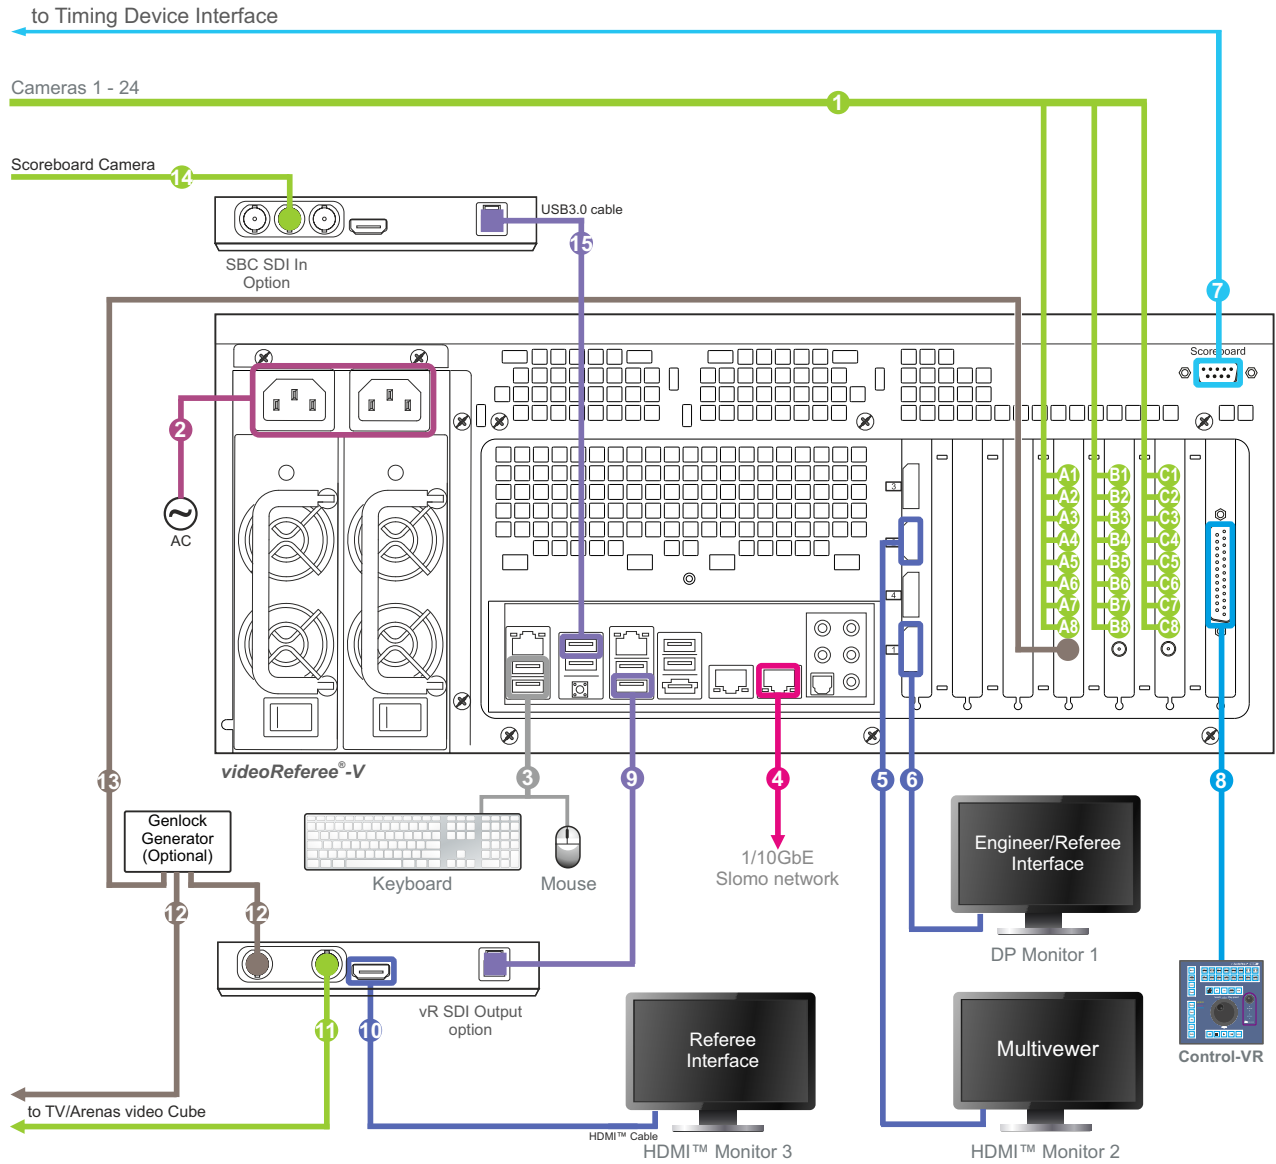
to Timing Device Interface

Cameras 1 - 24

1

Scoreboard Camera

14

USB3.0 cable

15

SBC SDI In Option

7

Scoreboard

2

AC

3

4

1

A1 A2 A3 A4 A5 A6 A7 A8

B1 B2 B3 B4 B5 B6 B7 B8

C1 C2 C3 C4 C5 C6 C7 C8

videoReferee®-V

13

3

9

4

5

6

8

Genlock Generator (Optional)

Keyboard

Mouse

1/10GbE Slomo network

Engineer/Referee Interface

DP Monitor 1

12

12

vR SDI Output option

11

10

Referee Interface

Multivewer

Control-VR

to TV/Arenas video Cube

HDMI™ Cable

HDMI™ Monitor 3

HDMI™ Monitor 2